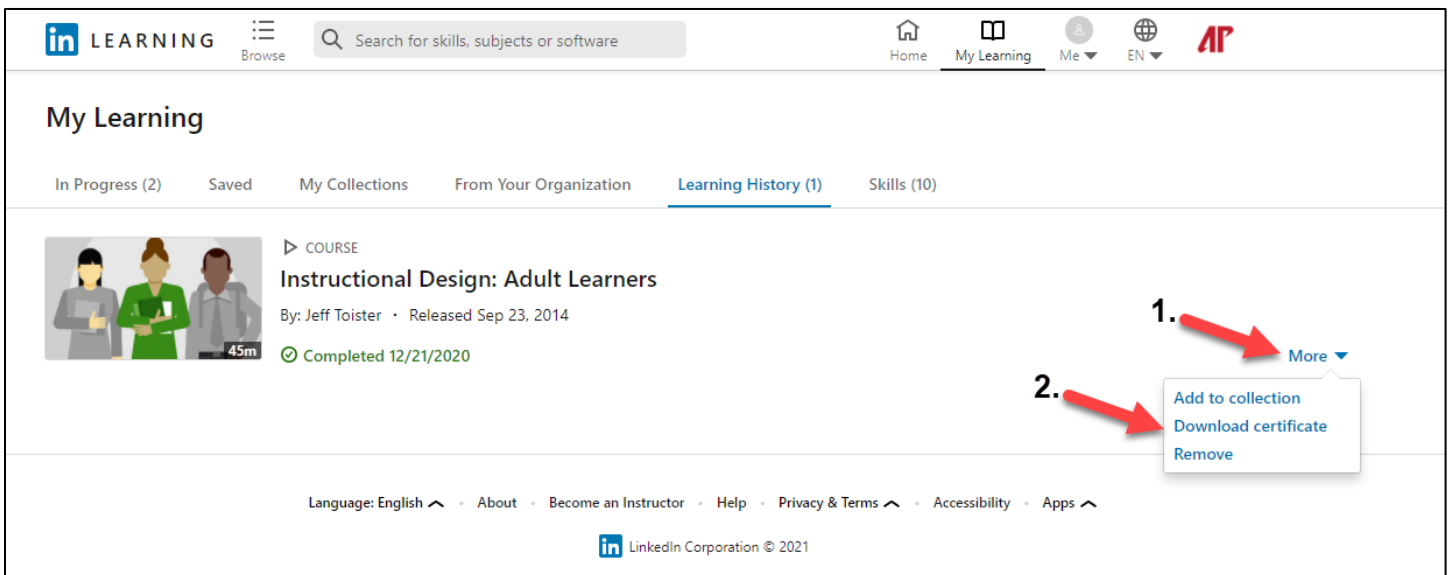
in LEARNING

Browse

Search for skills, subjects or software

Home My Learning Me EN

AP

My Learning

In Progress (2) Saved My Collections From Your Organization Learning History (1) Skills (10)

45m

COURSE

Instructional Design: Adult Learners

By: Jeff Toister · Released Sep 23, 2014

Completed 12/21/2020

1.

More

2.

Add to collection
Download certificate
Remove

Language: English · About · Become an Instructor · Help · Privacy & Terms · Accessibility · Apps

in LinkedIn Corporation © 2021